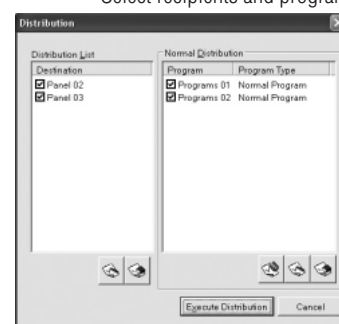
Select recipients and progra

Distribution

Distribution List

Destination

Panel 02

Panel 03

Normal Distribution

Program

Program Type

Programs 01

Normal Program

Programs 02

Normal Program

Execute Distribution

Cancel